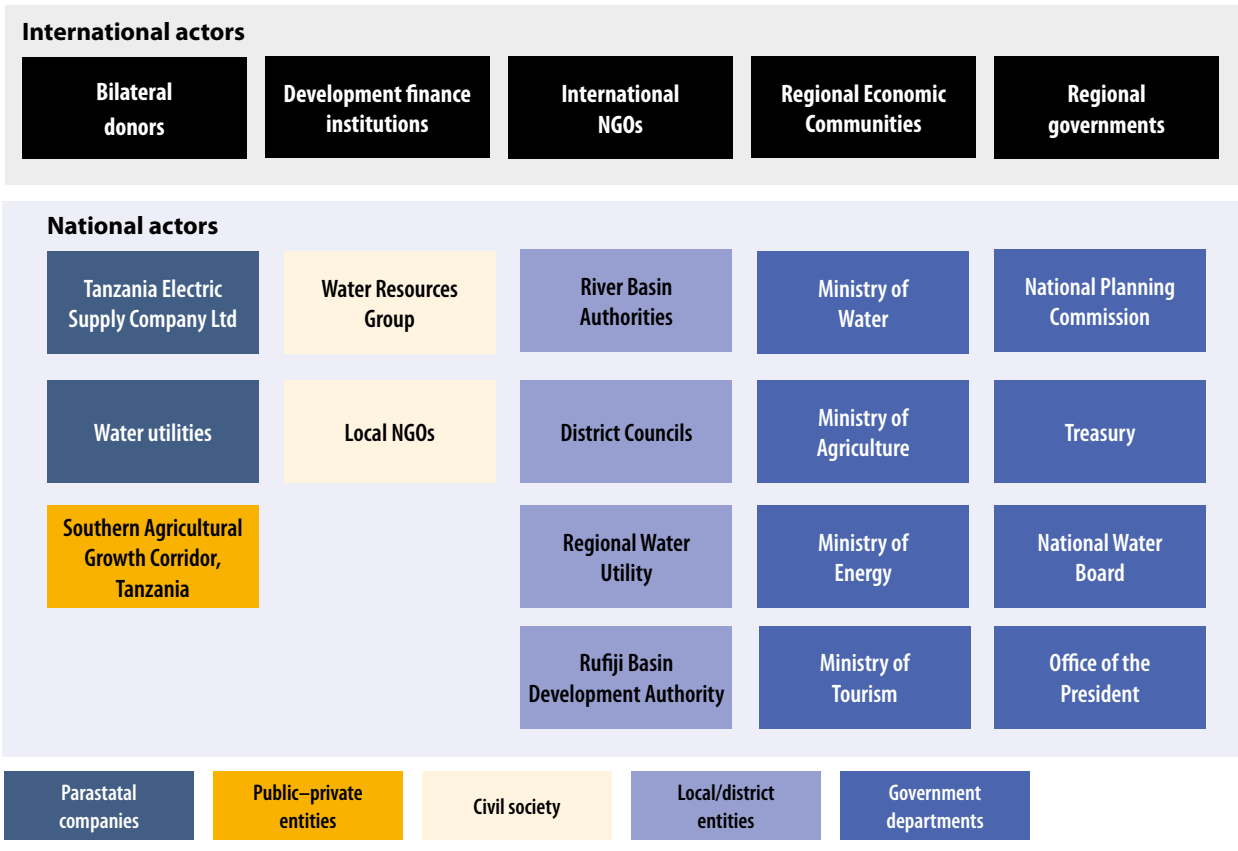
International actors

Bilateral donors

Development finance institutions

International NGOs

Regional Economic Communities

Regional governments

National actors

Tanzania Electric Supply Company Ltd

Water Resources Group

River Basin Authorities

Ministry of Water

National Planning Commission

Water utilities

Local NGOs

District Councils

Ministry of Agriculture

Treasury

Southern Agricultural Growth Corridor, Tanzania

Regional Water Utility

Ministry of Energy

National Water Board

Rufiji Basin Development Authority

Ministry of Tourism

Office of the President

Parastatal companies

Public–private entities

Civil society

Local/district entities

Government departments